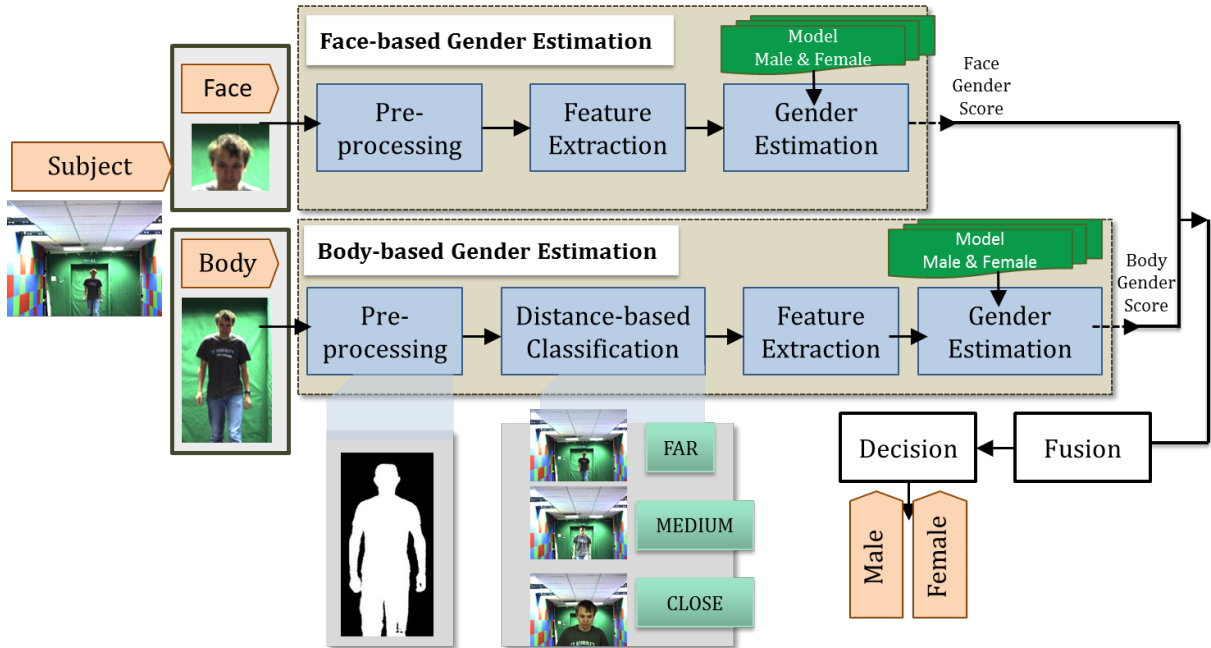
Face-based Gender Estimation

Model
Male & Female

Face

Subject

Pre-processing

Feature Extraction

Gender Estimation

Face Gender Score

Body-based Gender Estimation

Model
Male & Female

Body

Pre-processing

Distance-based Classification

Feature Extraction

Gender Estimation

Body Gender Score

FAR

MEDIUM

CLOSE

Decision

Fusion

Male

Female